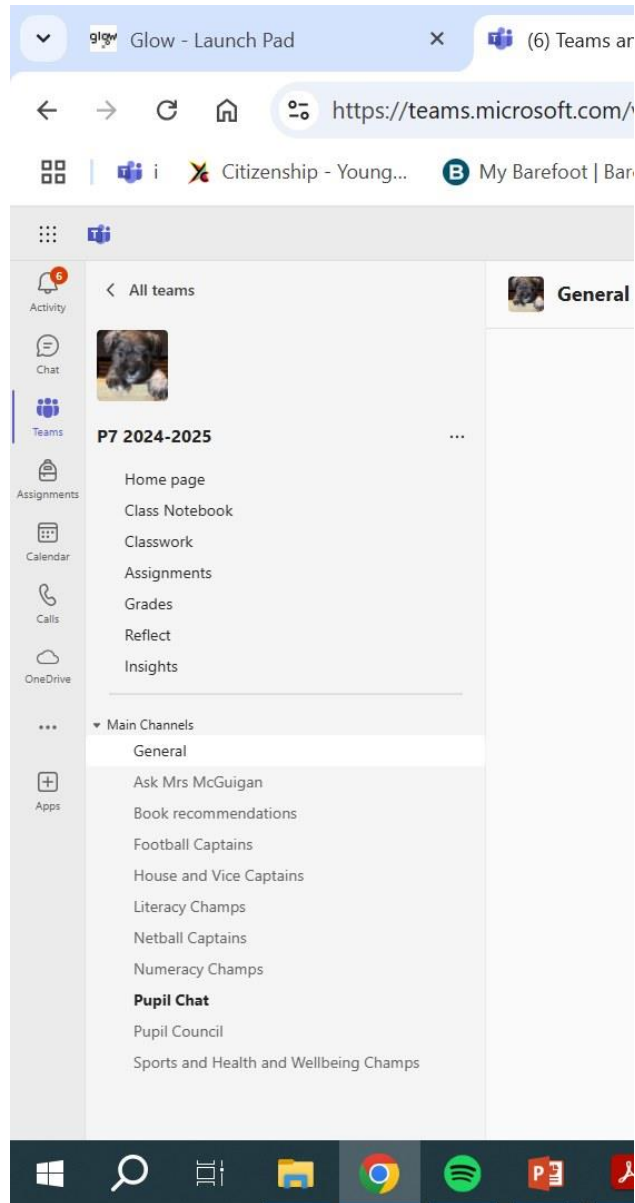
glow Glow - Launch Pad ×
(6) Teams ar

https://teams.microsoft.com/

i
Citizenship - Young...
My Barefoot | Bar

6
Activity
Chat
Teams
Assignments
Calendar
Calls
OneDrive
...
Apps

< All teams

General

P7 2024-2025 ...

Home page
Class Notebook
Classwork
Assignments
Grades
Reflect
Insights

Main Channels
General
Ask Mrs McGuigan
Book recommendations
Football Captains
House and Vice Captains
Literacy Champs
Netball Captains
Numeracy Champs
**Pupil Chat**
Pupil Council
Sports and Health and Wellbeing Champs